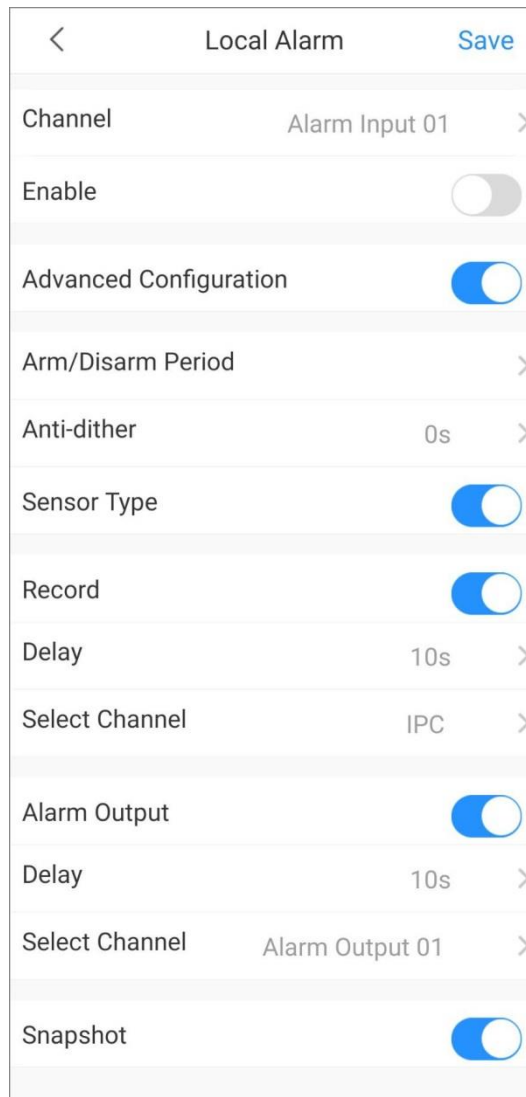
<

Local Alarm

Save

Channel

Alarm Input 01

>

Enable

Advanced Configuration

Arm/Disarm Period

>

Anti-dither

0s

>

Sensor Type

Record

Delay

10s

>

Select Channel

IPC

>

Alarm Output

Delay

10s

>

Select Channel

Alarm Output 01

>

Snapshot